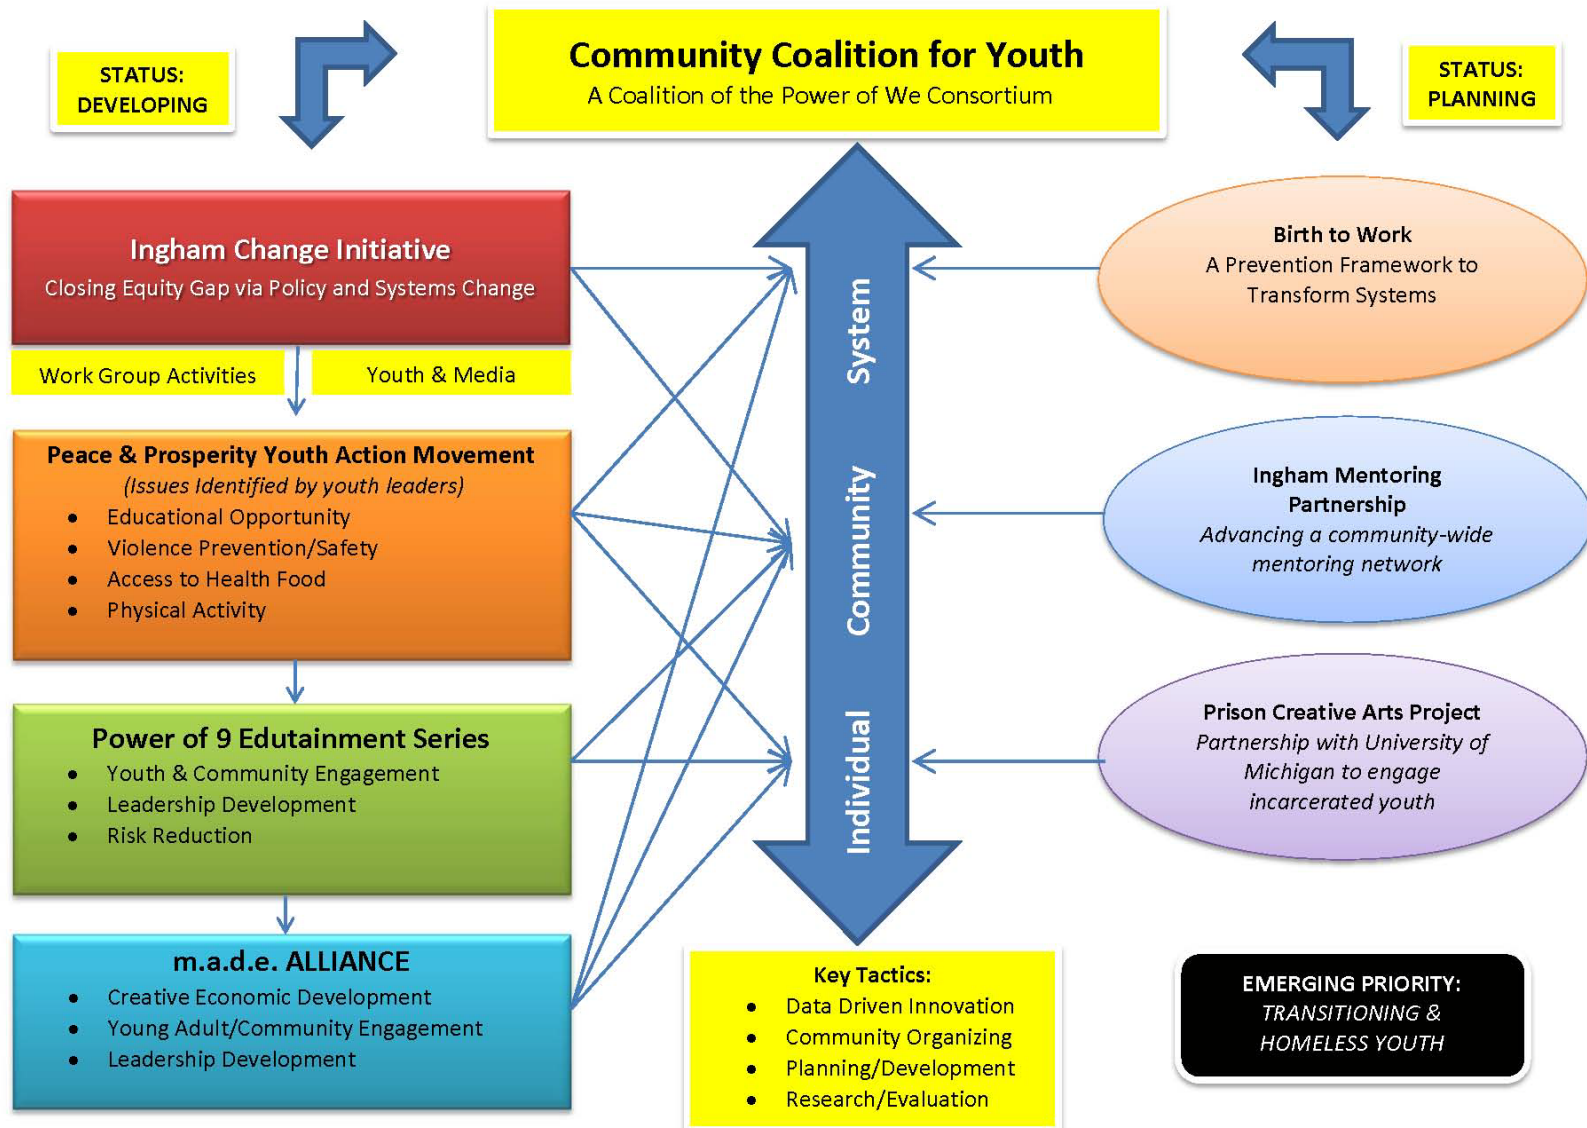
STATUS: DEVELOPING

Community Coalition for Youth
A Coalition of the Power of We Consortium

STATUS: PLANNING

Ingham Change Initiative
Closing Equity Gap via Policy and Systems Change

Work Group Activities

Youth & Media

Peace & Prosperity Youth Action Movement
(Issues Identified by youth leaders)
- Educational Opportunity
- Violence Prevention/Safety
- Access to Health Food
- Physical Activity

Power of 9 Edutainment Series
- Youth & Community Engagement
- Leadership Development
- Risk Reduction

m.a.d.e. ALLIANCE
- Creative Economic Development
- Young Adult/Community Engagement
- Leadership Development

System

Community

Individual

Birth to Work
A Prevention Framework to Transform Systems

Ingham Mentoring Partnership
Advancing a community-wide mentoring network

Prison Creative Arts Project
Partnership with University of Michigan to engage incarcerated youth

Key Tactics:
- Data Driven Innovation
- Community Organizing
- Planning/Development
- Research/Evaluation

EMERGING PRIORITY:
TRANSITIONING & HOMELESS YOUTH